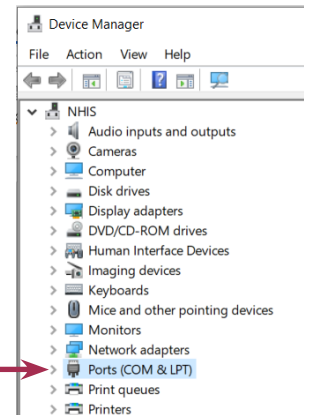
Device Manager

File Action View Help

NHIS
Audio inputs and outputs
Cameras
Computer
Disk drives
Display adapters
DVD/CD-ROM drives
Human Interface Devices
Imaging devices
Keyboards
Mice and other pointing devices
Monitors
Network adapters
Ports (COM & LPT)
Print queues
Printers